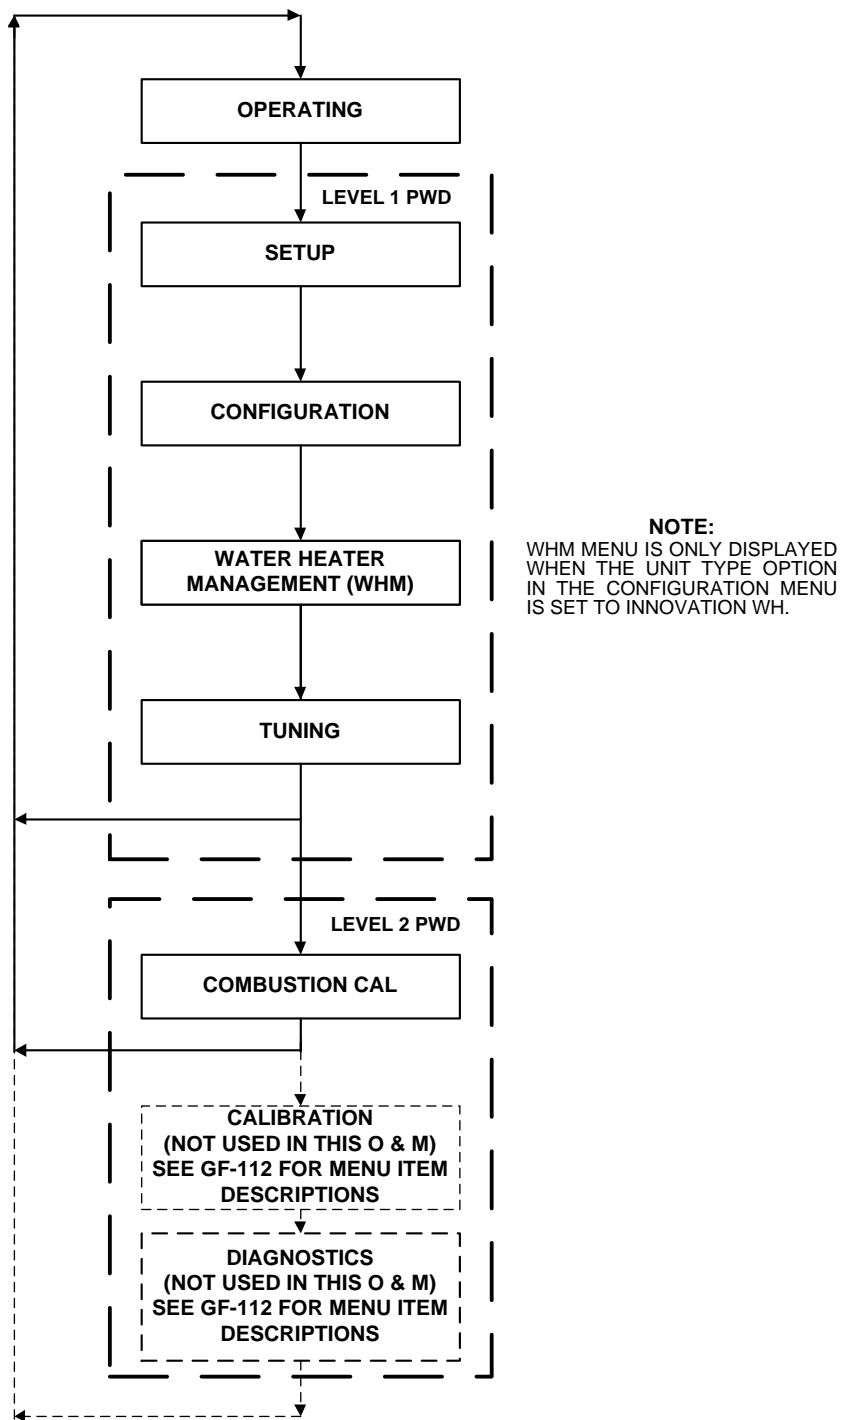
OPERATING

LEVEL 1 PWD

SETUP

CONFIGURATION

WATER HEATER MANAGEMENT (WHM)

TUNING

NOTE:
WHM MENU IS ONLY DISPLAYED WHEN THE UNIT TYPE OPTION IN THE CONFIGURATION MENU IS SET TO INNOVATION WH.

LEVEL 2 PWD

COMBUSTION CAL

CALIBRATION
(NOT USED IN THIS O & M)
SEE GF-112 FOR MENU ITEM DESCRIPTIONS

DIAGNOSTICS
(NOT USED IN THIS O & M)
SEE GF-112 FOR MENU ITEM DESCRIPTIONS